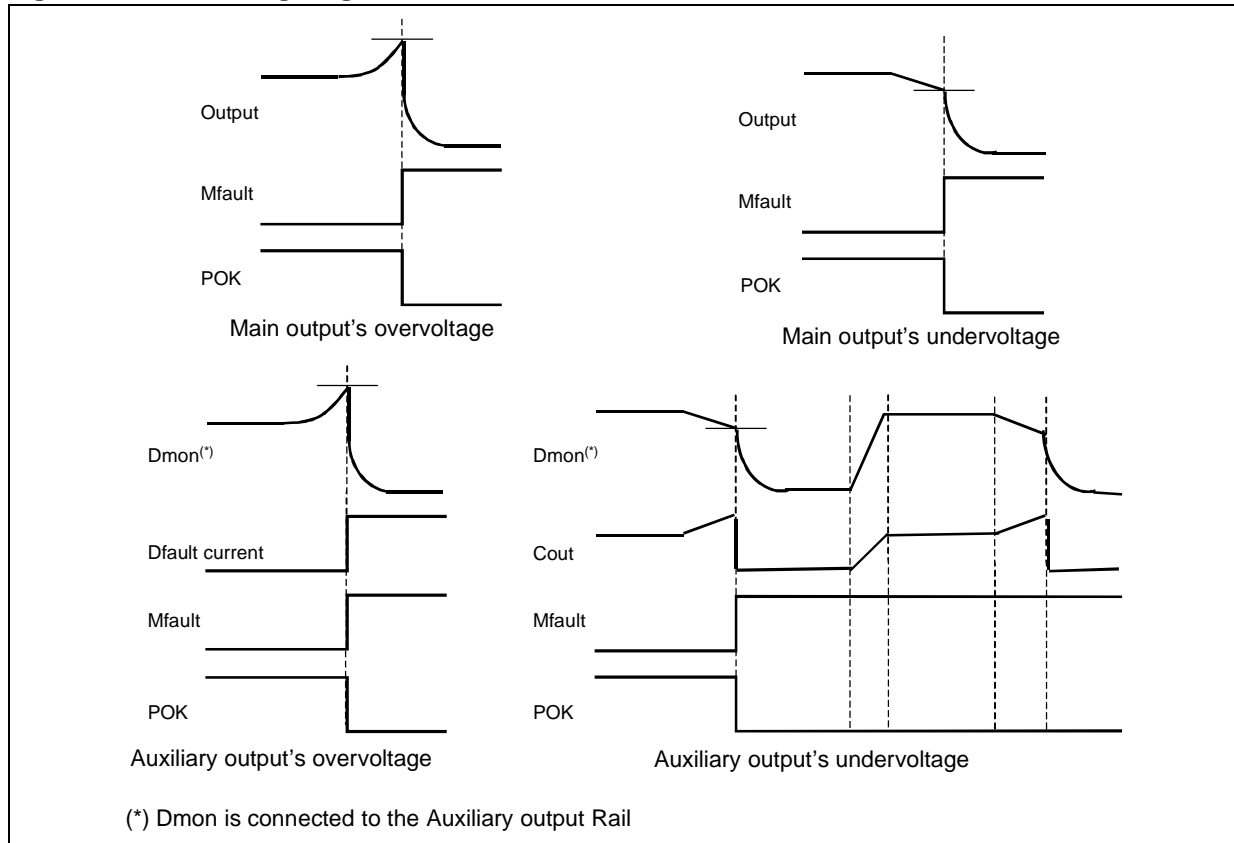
Output

Mfault

POK

Main output's overvoltage

Output

Mfault

POK

Main output's undervoltage

Dmon$^{(*)}$

Dfault current

Mfault

POK

Auxiliary output's overvoltage

Dmon$^{(*)}$

Cout

Mfault

POK

Auxiliary output's undervoltage

(*) Dmon is connected to the Auxiliary output Rail